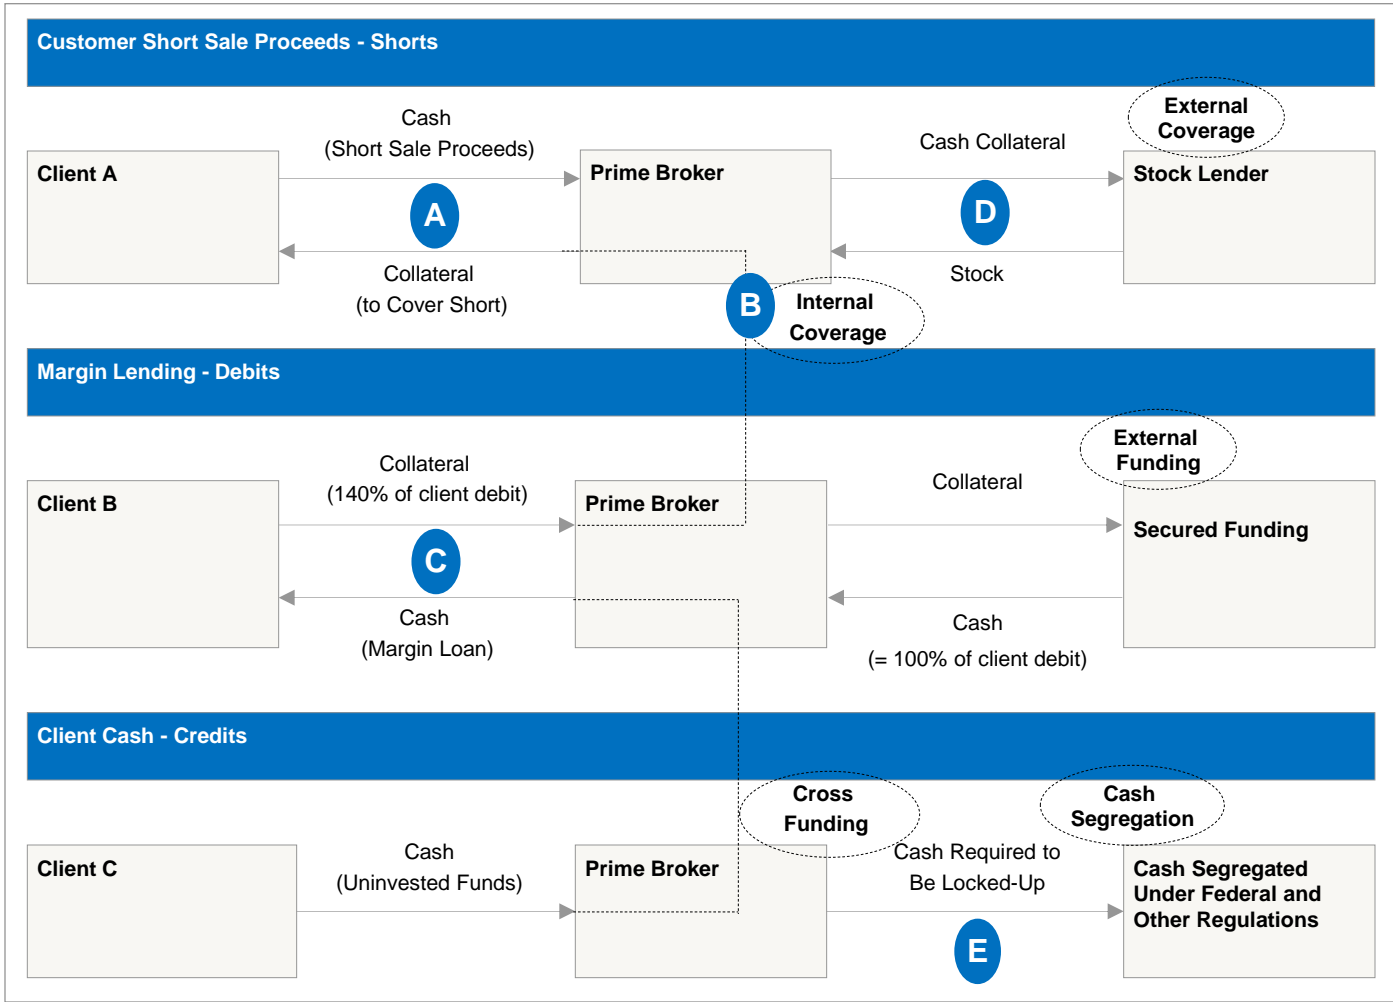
Customer Short Sale Proceeds - Shorts

Client A

Cash
(Short Sale Proceeds)

A

Collateral
(to Cover Short)

Prime Broker

Cash Collateral

D

Stock

External Coverage

Stock Lender

B

Internal Coverage

Margin Lending - Debits

Client B

Collateral
(140% of client debit)

C

Cash
(Margin Loan)

Prime Broker

Collateral

Cash
(= 100% of client debit)

External Funding

Secured Funding

Client Cash - Credits

Client C

Cash
(Uninvested Funds)

Prime Broker

Cross Funding

Cash Required to Be Locked-Up

E

Cash Segregation

Cash Segregated Under Federal and Other Regulations